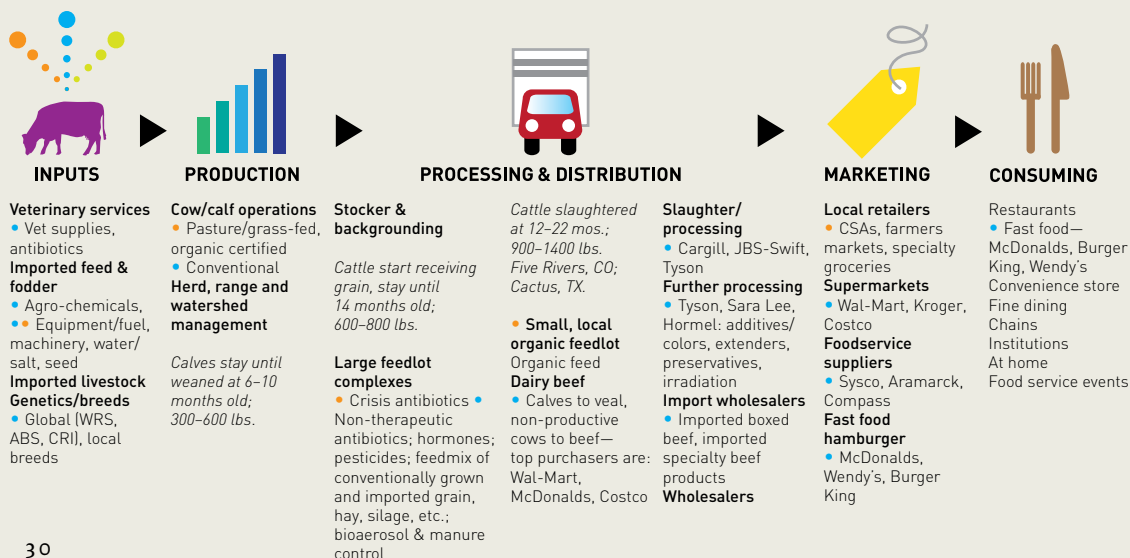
INPUTS

Veterinary services
• Vet supplies, antibiotics
Imported feed & fodder
• Agro-chemicals,
•• Equipment/fuel, machinery, water/ salt, seed
Imported livestock Genetics/breeds
• Global (WRS, ABS, CRI), local breeds

PRODUCTION

Cow/calf operations
• Pasture/grass-fed, organic certified
• Conventional
Herd, range and watershed management

Calves stay until weaned at 6–10 months old; 300–600 lbs.

PROCESSING & DISTRIBUTION

Stocker & backgrounding

Cattle start receiving grain, stay until 14 months old; 600–800 lbs.

Large feedlot complexes
• Crisis antibiotics • Non-therapeutic antibiotics; hormones; pesticides; feedmix of conventionally grown and imported grain, hay, silage, etc.; bioaerosol & manure control

Cattle slaughtered at 12–22 mos.; 900–1400 lbs. Five Rivers, CO; Cactus, TX.

• Small, local organic feedlot
Organic feed
Dairy beef
• Calves to veal, non-productive cows to beef— top purchasers are: Wal-Mart, McDonalds, Costco

Slaughter/ processing
• Cargill, JBS-Swift, Tyson
Further processing
• Tyson, Sara Lee, Hormel: additives/ colors, extenders, preservatives, irradiation
Import wholesalers
• Imported boxed beef, imported specialty beef products
Wholesalers

MARKETING

Local retailers
• CSAs, farmers markets, specialty groceries
Supermarkets
• Wal-Mart, Kroger, Costco
Foodservice suppliers
• Sysco, Aramarck, Compass
Fast food hamburger
• McDonalds, Wendy's, Burger King

CONSUMING

Restaurants
• Fast food— McDonalds, Burger King, Wendy's
Convenience store
Fine dining
Chains
Institutions
At home
Food service events

30